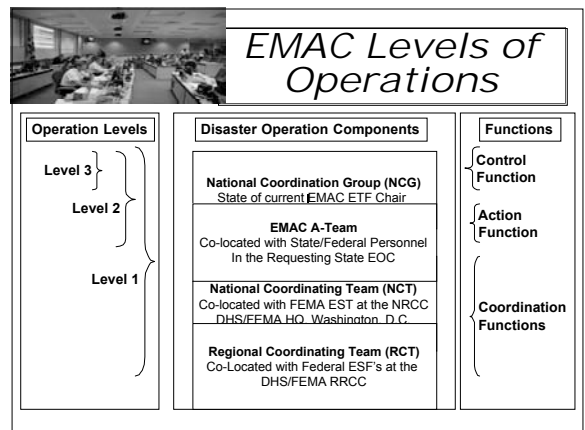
EMAC Levels of Operations

Operation Levels

Level 3

Level 2

Level 1

Disaster Operation Components

National Coordination Group (NCG)
State of current EMAC ETF Chair

EMAC A-Team
Co-located with State/Federal Personnel In the Requesting State EOC

National Coordinating Team (NCT)
Co-located with FEMA EST at the NRCC DHS/FEMA HQ, Washington, D.C.

Regional Coordinating Team (RCT)
Co-Located with Federal ESF's at the DHS/FEMA RRCC

Functions

Control Function

Action Function

Coordination Functions